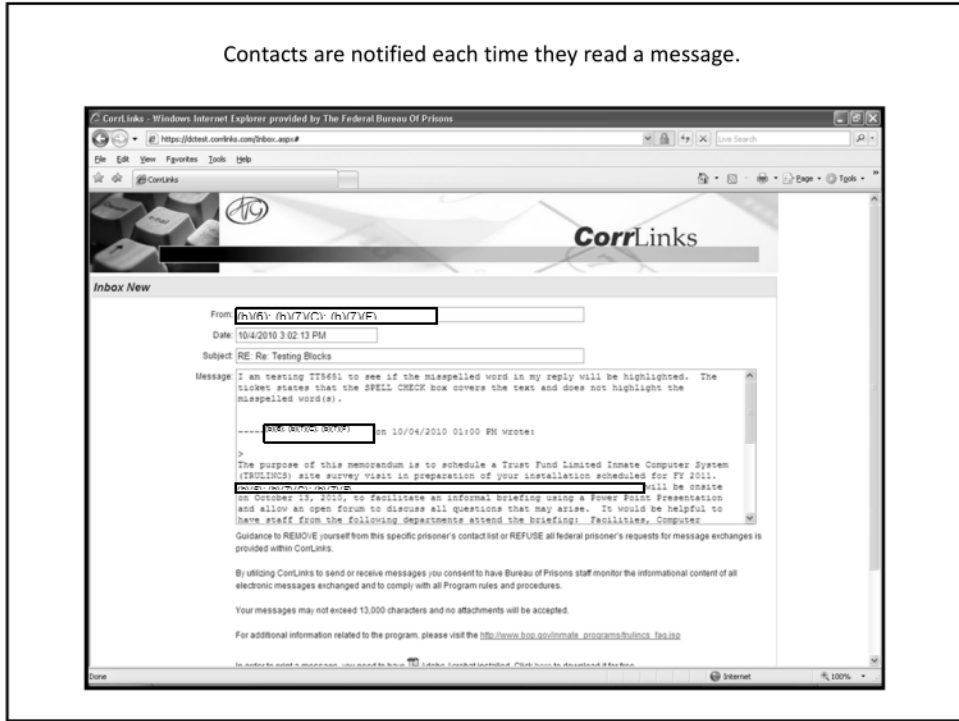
Contacts are notified each time they read a message.

CorrLinks - Windows Internet Explorer provided by The Federal Bureau Of Prisons

https://dctest.corrlinks.com/Inbox.aspx#

Live Search

File Edit View Favorites Tools Help

CorrLinks

Page • Tools •

CorrLinks

Inbox New

From: (b)(6); (b)(7)(C); (b)(7)(F)

Date: 10/4/2010 3:02:13 PM

Subject: RE: Re: Testing Blocks

Message: I am testing TT5651 to see if the misspelled word in my reply will be highlighted. The ticket states that the SPELL CHECK box covers the text and does not highlight the misspelled word(s).

-----(b)(6); (b)(7)(C); (b)(7)(F) on 10/04/2010 01:00 PM wrote:

>
The purpose of this memorandum is to schedule a Trust Fund Limited Inmate Computer System (TRULINCS) site survey visit in preparation of your installation scheduled for FY 2011. (b)(6); (b)(7)(C); (b)(7)(F) will be onsite on October 13, 2010, to facilitate an informal briefing using a Power Point Presentation and allow an open forum to discuss all questions that may arise. It would be helpful to have staff from the following departments attend the briefing: Facilities, Computer

Guidance to REMOVE yourself from this specific prisoner's contact list or REFUSE all federal prisoner's requests for message exchanges is provided within CorrLinks.

By utilizing CorrLinks to send or receive messages you consent to have Bureau of Prisons staff monitor the informational content of all electronic messages exchanged and to comply with all Program rules and procedures.

Your messages may not exceed 13,000 characters and no attachments will be accepted.

For additional information related to the program, please visit the http://www.bop.gov/inmate_programs/trulincs_faq.jsp

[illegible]

Done

Internet

100%